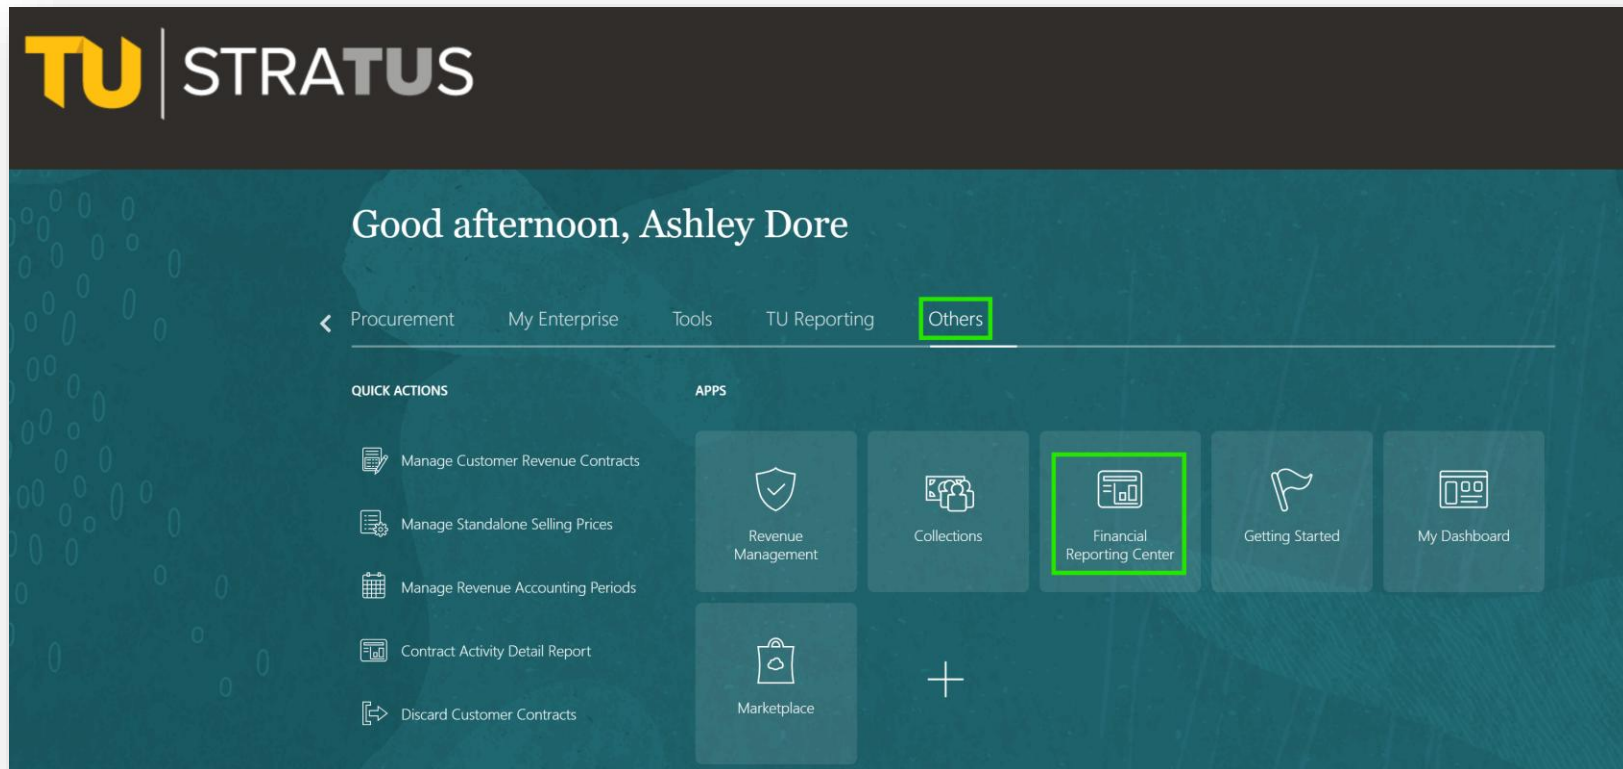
TU | STRATUS

Good afternoon, Ashley Dore

Procurement My Enterprise Tools TU Reporting Others

QUICK ACTIONS

Manage Customer Revenue Contracts

Manage Standalone Selling Prices

Manage Revenue Accounting Periods

Contract Activity Detail Report

Discard Customer Contracts

APPS

Revenue Management

Collections

Financial Reporting Center

Getting Started

My Dashboard

Marketplace

+